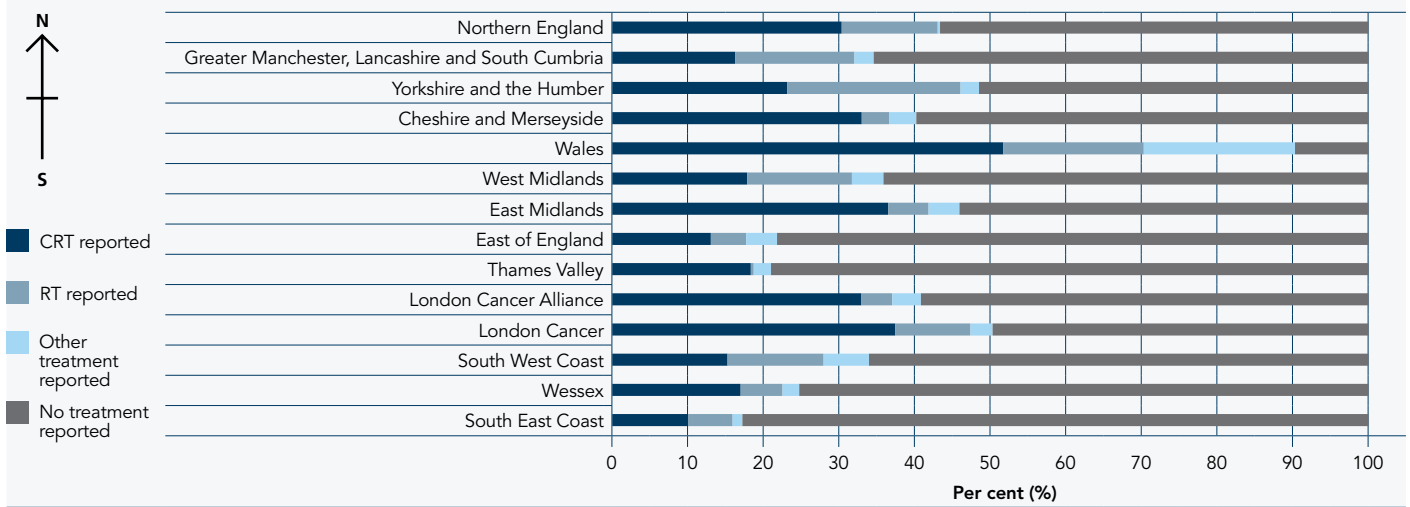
N

S

CRT reported

RT reported

Other treatment reported

No treatment reported

Northern England
Greater Manchester, Lancashire and South Cumbria
Yorkshire and the Humber
Cheshire and Merseyside
Wales
West Midlands
East Midlands
East of England
Thames Valley
London Cancer Alliance
London Cancer
South West Coast
Wessex
South East Coast

0 10 20 30 40 50 60 70 80 90 100

Per cent (%)